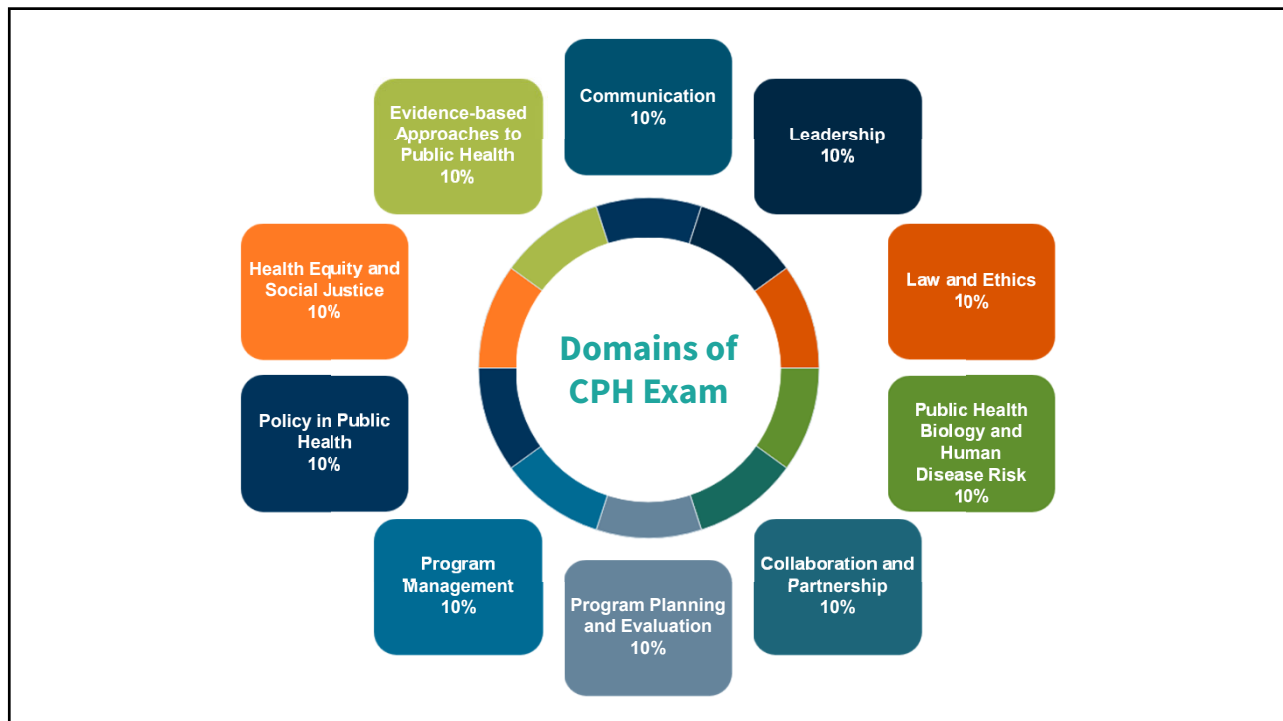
Domains of CPH Exam

Communication
10%

Leadership
10%

Law and Ethics
10%

Public Health Biology and Human Disease Risk
10%

Collaboration and Partnership
10%

Program Planning and Evaluation
10%

Program Management
10%

Policy in Public Health
10%

Health Equity and Social Justice
10%

Evidence-based Approaches to Public Health
10%